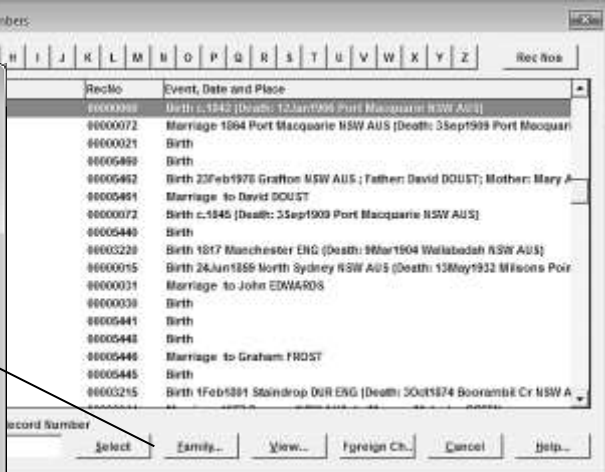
mbers

H I J K L M N O P Q R S T U V W X Y Z Rec Nos

| RecNo | Event, Date and Place |
|---|---|
| 00000000 | Birth c.1842 [Death: 12Jan1906 Port Macquarie NSW AUS] |
| 00000072 | Marriage 1864 Port Macquarie NSW AUS [Death: 3Sept1909 Port Macquari |
| 00000021 | Birth |
| 00005460 | Birth |
| 00005462 | Birth 23Feb1976 Grafton NSW AUS ; Father: David DOUST; Mother: Mary A |
| 00005461 | Marriage to David DOUST |
| 00000072 | Birth c.1845 [Death: 3Sept1909 Port Macquarie NSW AUS] |
| 00005440 | Birth |
| 00003220 | Birth 1817 Manchester ENG [Death: 9Mar1904 Wallabadah NSW AUS] |
| 00000015 | Birth 24Jun1859 North Sydney NSW AUS [Death: 13May1932 Milsons Poir |
| 00000031 | Marriage to John EDWARDS |
| 00000030 | Birth |
| 00005441 | Birth |
| 00005448 | Birth |
| 00005446 | Marriage to Graham FROST |
| 00005445 | Birth |
| 00003215 | Birth 1Feb1801 Staindrop DUR ENG [Death: 3Oct1874 Boorambil Cr NSW A |

ecord Number

Select Family... View... Foreign Ch... Cancel Help...